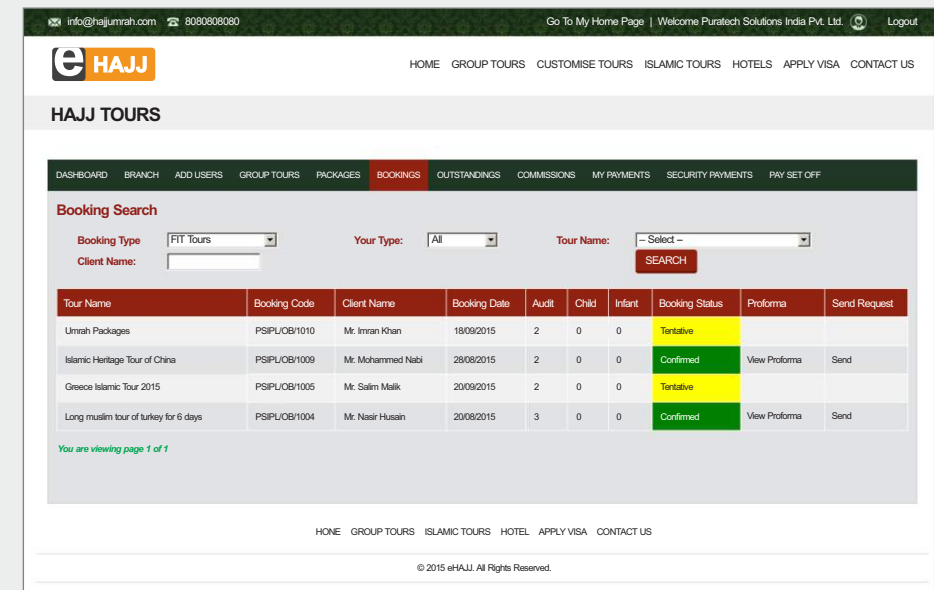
info@hajjumrah.com 8080808080

Go To My Home Page | Welcome Puratech Solutions India Pvt. Ltd. Logout

eHAJJ

HOME GROUP TOURS CUSTOMISE TOURS ISLAMIC TOURS HOTELS APPLY VISA CONTACT US

HAJJ TOURS

DASHBOARD BRANCH ADD USERS GROUP TOURS PACKAGES BOOKINGS OUTSTANDINGS COMMISSIONS MY PAYMENTS SECURITY PAYMENTS PAY SET OFF

Booking Search

Booking Type FIT Tours

Your Type: All

Tour Name: -- Select --

Client Name:

SEARCH

| Tour Name | Booking Code | Client Name | Booking Date | Audit | Child | Infant | Booking Status | Proforma | Send Request |
|---|---|---|---|---|---|---|---|---|---|
| Umrah Packages | PSIPL/OB/1010 | Mr. Imran Khan | 18/09/2015 | 2 | 0 | 0 | Tentative | | |
| Islamic Heritage Tour of China | PSIPL/OB/1009 | Mr. Mohammed Nabi | 28/08/2015 | 2 | 0 | 0 | Confirmed | View Proforma | Send |
| Greece Islamic Tour 2015 | PSIPL/OB/1005 | Mr. Salim Malik | 20/09/2015 | 2 | 0 | 0 | Tentative | | |
| Long muslim tour of turkey for 6 days | PSIPL/OB/1004 | Mr. Nasir Husain | 20/08/2015 | 3 | 0 | 0 | Confirmed | View Proforma | Send |

You are viewing page 1 of 1

HOME GROUP TOURS ISLAMIC TOURS HOTEL APPLY VISA CONTACT US

© 2015 eHAJJ. All Rights Reserved.